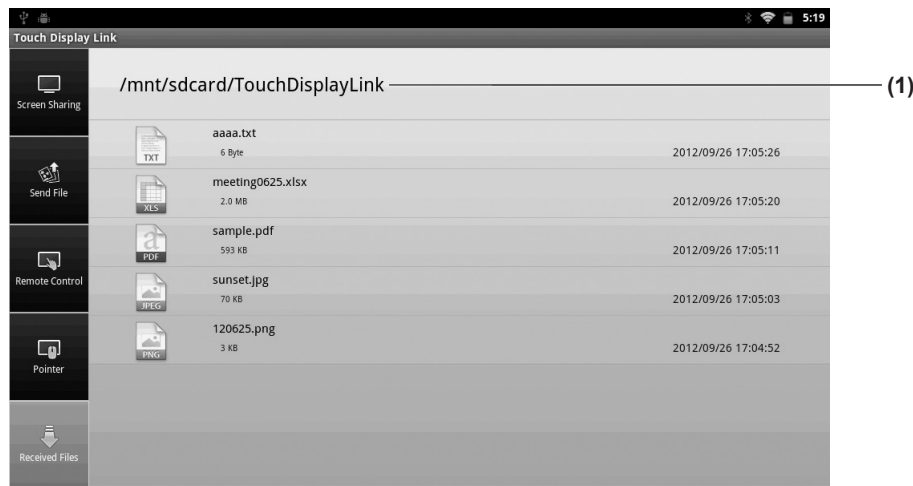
5:19

Touch Display Link

Screen Sharing

Send File

Remote Control

Pointer

Received Files

/mnt/sdcard/TouchDisplayLink

(1)

| | | |
|---|---|---|
| TXT | aaaa.txt 6 Byte | 2012/09/26 17:05:26 |
| XLS | meeting0625.xlsx 2.0 MB | 2012/09/26 17:05:20 |
| PDF | sample.pdf 593 KB | 2012/09/26 17:05:11 |
| JPEG | sunset.jpg 70 KB | 2012/09/26 17:05:03 |
| PNG | 120625.png 3 KB | 2012/09/26 17:04:52 |